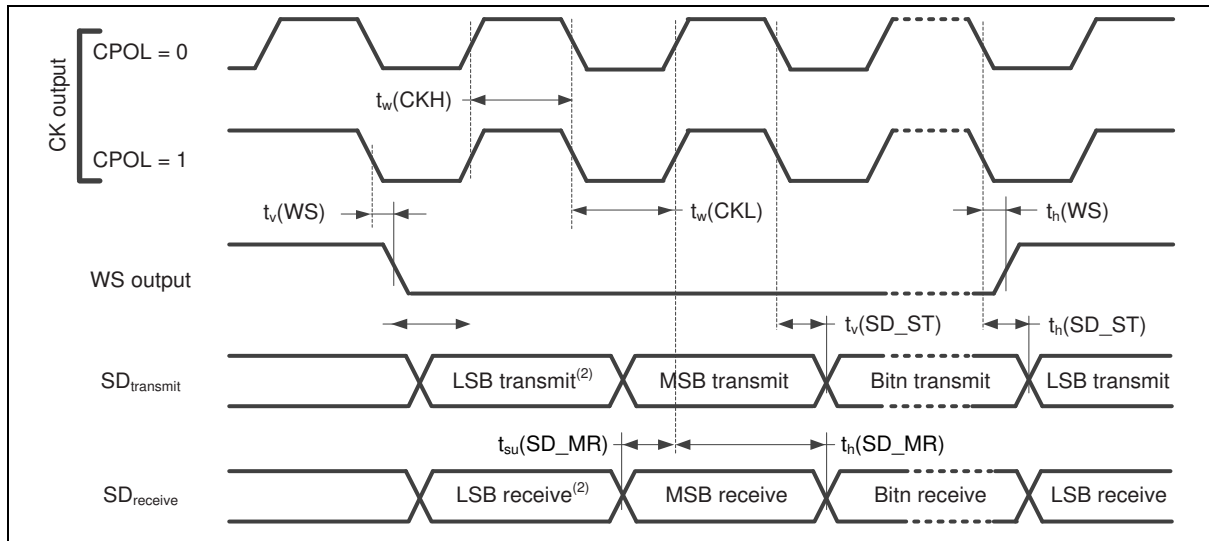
CK output

CPOL = 0

$t_w$(CKH)

CPOL = 1

$t_v$(WS)

$t_w$(CKL)

$t_h$(WS)

WS output

$t_v$(SD_ST)

$t_h$(SD_ST)

$SD_{transmit}$

LSB transmit$^{(2)}$

MSB transmit

Bitn transmit

LSB transmit

$t_{su}$(SD_MR)

$t_h$(SD_MR)

$SD_{receive}$

LSB receive$^{(2)}$

MSB receive

Bitn receive

LSB receive